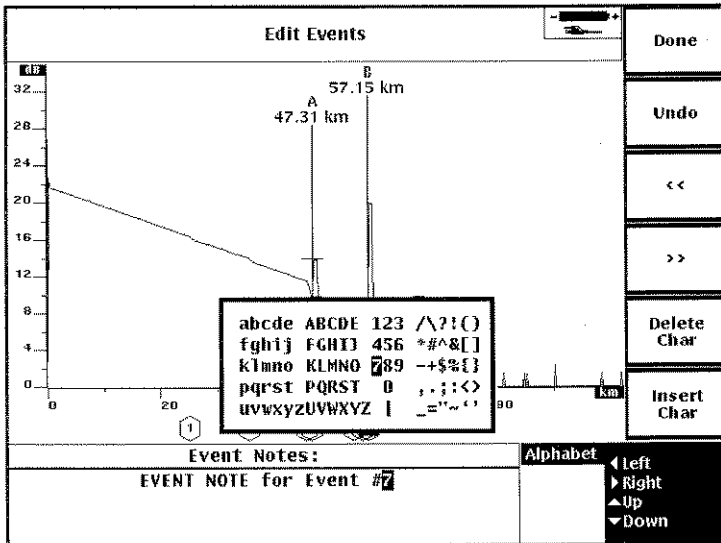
Edit Events

Done

Undo

<<

>>

Delete Char

Insert Char

dB
32
28
24
20
16
12
8
4
0

A
47.31 km

B
57.15 km

0
20
90
km

1

abcde ABCDE 123 /\?!()
fghij FGHIJ 456 *#^&[]
klmno KLMNO 789 -+$%{}
pqrst PQRST 0 ,.;:<>
uvwxyzUVWXYZ | _="~''

Event Notes:
EVENT NOTE for Event #7

Alphabet
Left
Right
Up
Down